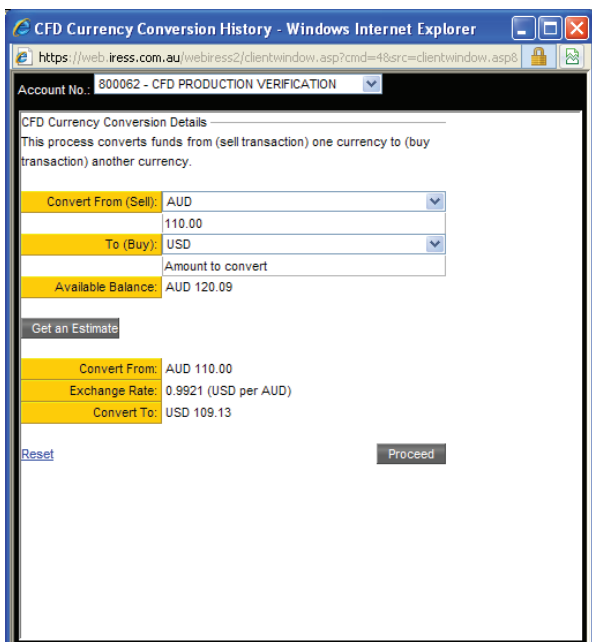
CFD Currency Conversion History - Windows Internet Explorer

https://web.iress.com.au/webiress2/clientwindow.asp?cmd=4&src=clientwindow.asp8

Account No.: 800062 - CFD PRODUCTION VERIFICATION

CFD Currency Conversion Details

This process converts funds from (sell transaction) one currency to (buy transaction) another currency.

| Convert From (Sell): | AUD |
|---|---|
| | 110.00 |
| To (Buy): | USD |
| | Amount to convert |
| Available Balance: | AUD 120.09 |

Get an Estimate

| Convert From: | AUD 110.00 |
|---|---|
| Exchange Rate: | 0.9921 (USD per AUD) |
| Convert To: | USD 109.13 |

Reset

Proceed